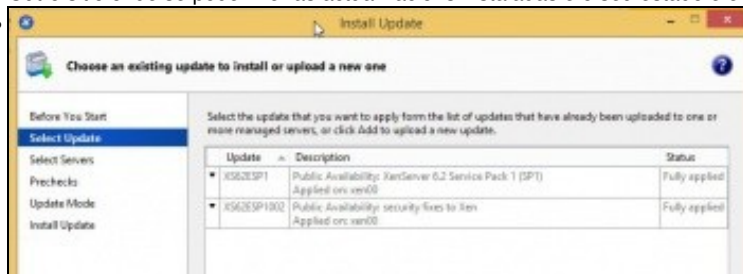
Install Update

Choose an existing update to install or upload a new one

Before You Start
Select Update
Select Servers
Prechecks
Update Mode
Install Update

Select the update that you want to apply form the list of updates that have already been uploaded to one or more managed servers, or click Add to upload a new update.

| Update | Description | Status |
|---|---|---|
| XS62ESP1 | Public Availability: XenServer 6.2 Service Pack 1 (SP1) Applied on: xen00 | Fully applied |
| XS62ESP1002 | Public Availability: security fixes to Xen Applied on: xen00 | Fully applied |